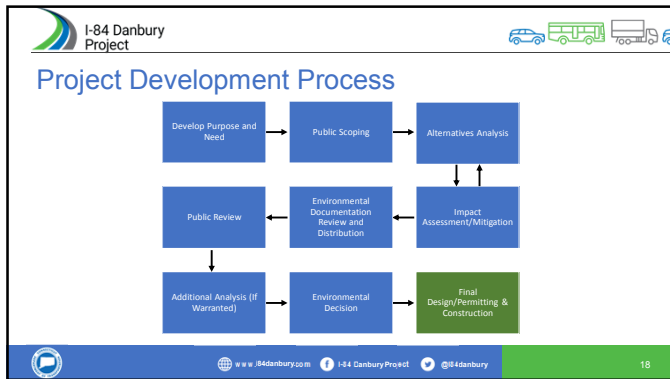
I-84 Danbury Project

Project Development Process

Develop Purpose and Need

Public Scoping

Alternatives Analysis

Public Review

Environmental Documentation Review and Distribution

Impact Assessment/Mitigation

Additional Analysis (If Warranted)

Environmental Decision

Final Design/Permitting & Construction

www.i84danbury.com I-84 Danbury Project @i84danbury

18